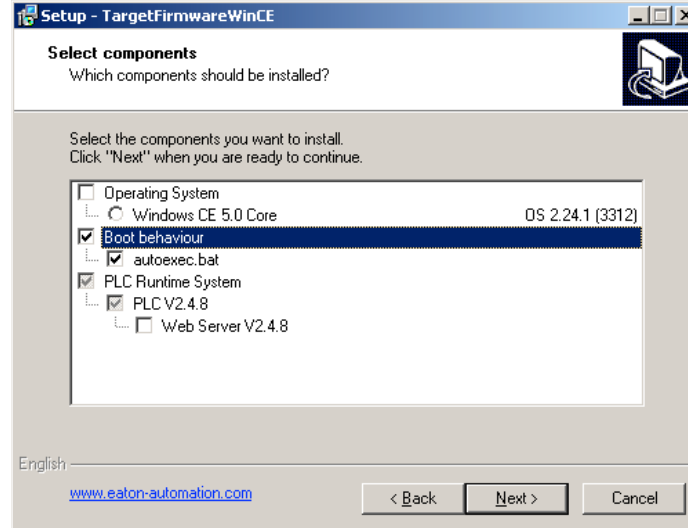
Setup - TargetFirmwareWinCE

Select components
Which components should be installed?

Select the components you want to install.
Click "Next" when you are ready to continue.

Operating System
Windows CE 5.0 Core OS 2.24.1 (3312)
Boot behaviour
autoexec.bat
PLC Runtime System
PLC V2.4.8
Web Server V2.4.8

English

www.eaton-automation.com

< Back
Next >
Cancel